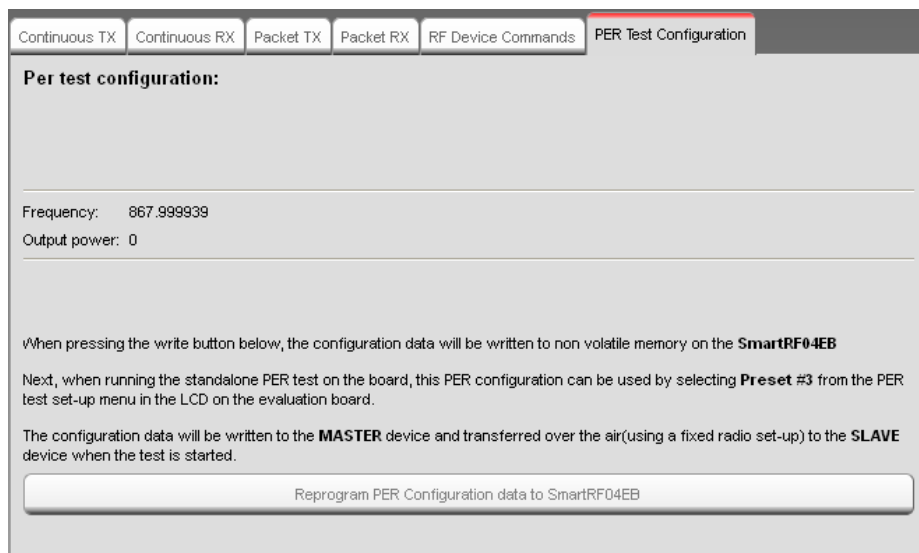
Continuous TX | Continuous RX | Packet TX | Packet RX | RF Device Commands | PER Test Configuration

**Per test configuration:**

Frequency: 867.999939

Output power: 0

When pressing the write button below, the configuration data will be written to non volatile memory on the **SmartRF04EB**

Next, when running the standalone PER test on the board, this PER configuration can be used by selecting **Preset #3** from the PER test set-up menu in the LCD on the evaluation board.

The configuration data will be written to the **MASTER** device and transferred over the air(using a fixed radio set-up) to the **SLAVE** device when the test is started.

Reprogram PER Configuration data to SmartRF04EB